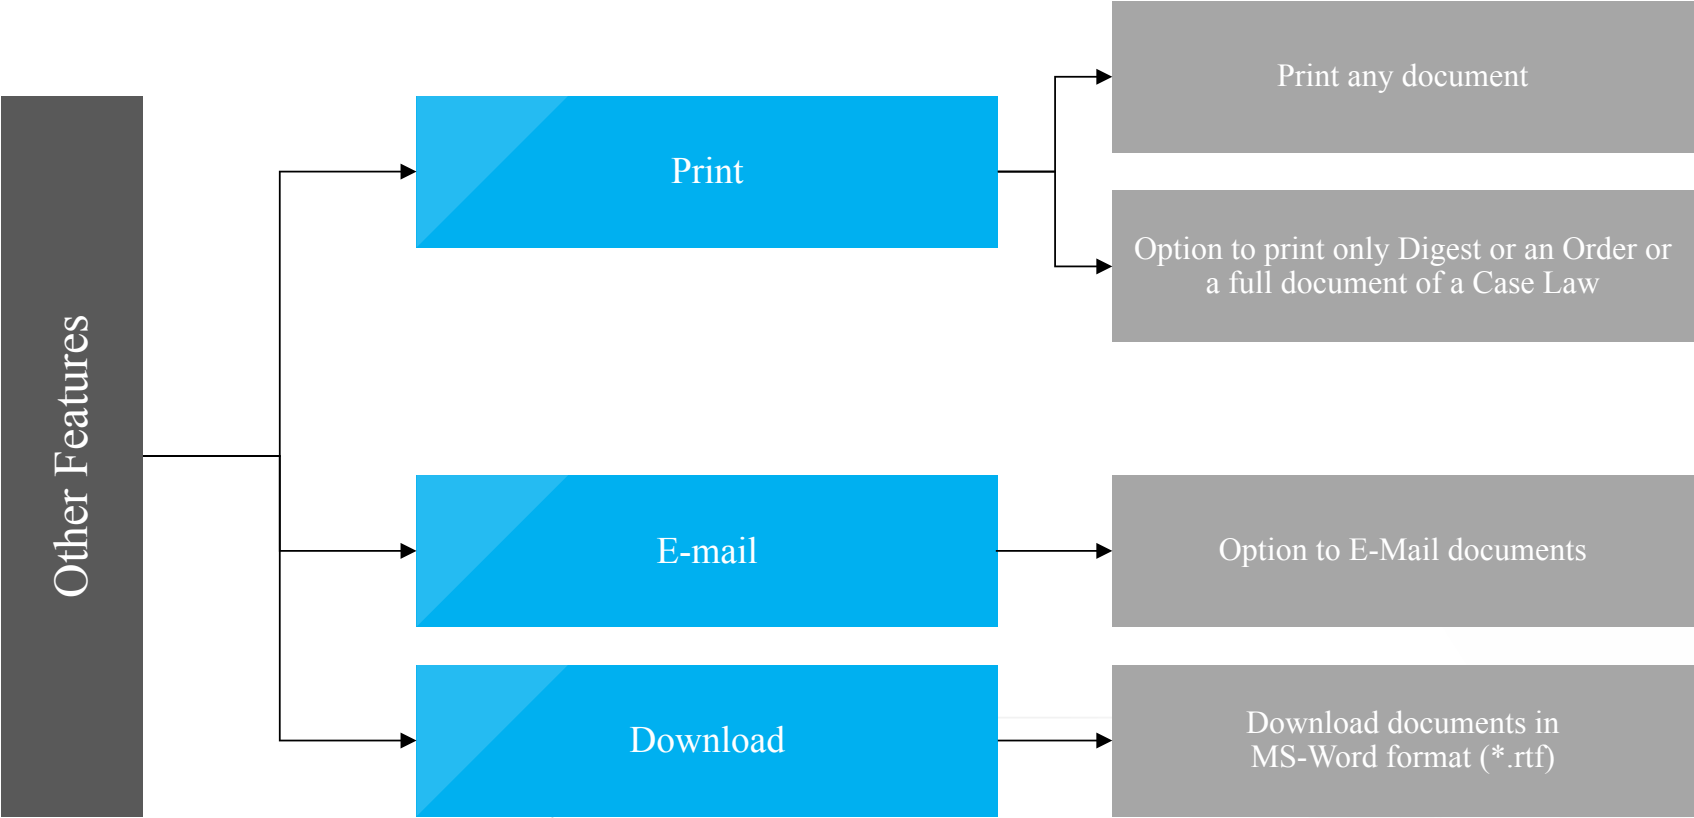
Other Features

Print

Print any document

Option to print only Digest or an Order or a full document of a Case Law

E-mail

Option to E-Mail documents

Download

Download documents in MS-Word format (*.rtf)